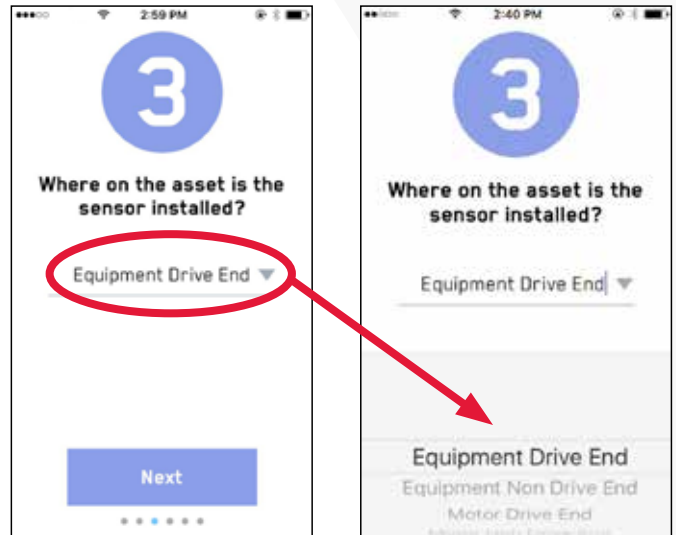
2:59 PM

3

Where on the asset is the sensor installed?

Equipment Drive End

Next

2:40 PM

3

Where on the asset is the sensor installed?

Equipment Drive End

Equipment Drive End
Equipment Non Drive End
Motor Drive End
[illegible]